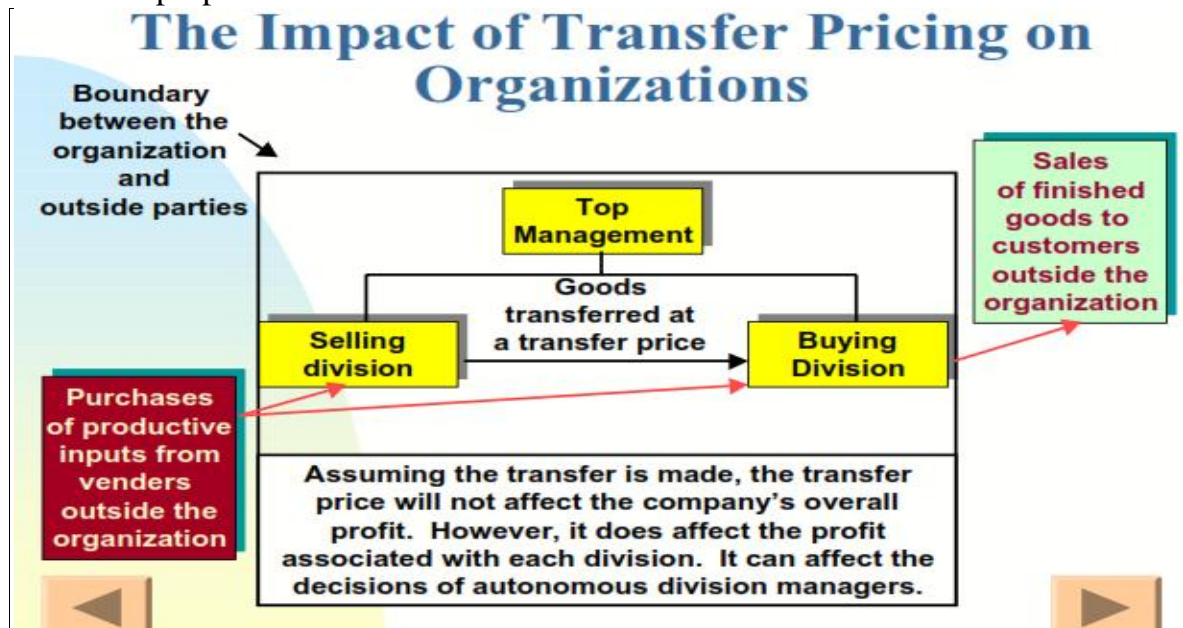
The Impact of Transfer Pricing on Organizations

Boundary between the organization and outside parties

Top Management

Goods transferred at a transfer price

Selling division

Buying Division

Sales of finished goods to customers outside the organization

Purchases of productive inputs from venders outside the organization

Assuming the transfer is made, the transfer price will not affect the company's overall profit. However, it does affect the profit associated with each division. It can affect the decisions of autonomous division managers.